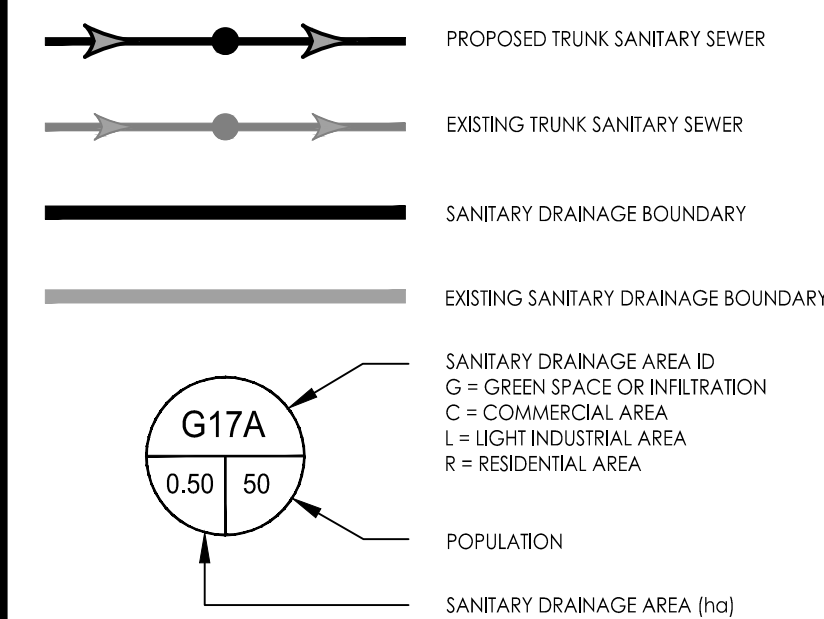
PROPOSED TRUNK SANITARY SEWER

EXISTING TRUNK SANITARY SEWER

SANITARY DRAINAGE BOUNDARY

EXISTING SANITARY DRAINAGE BOUNDARY

G17A

0.50 | 50

SANITARY DRAINAGE AREA ID
G = GREEN SPACE OR INFILTRATION
C = COMMERCIAL AREA
L = LIGHT INDUSTRIAL AREA
R = RESIDENTIAL AREA

POPULATION

SANITARY DRAINAGE AREA (ha)